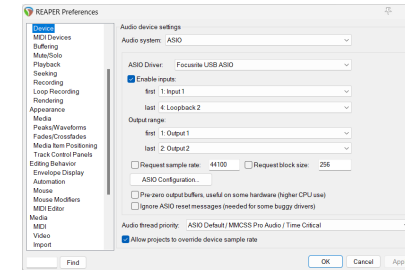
REAPER Preferences

Device
MIDI Devices
Buffering
Mute/Solo
Playback
Seeking
Recording
Loop Recording
Rendering
Appearance
Media
Peaks/Waveforms
Fades/Crossfades
Media Item Positioning
Track Control Panels
Editing Behavior
Envelope Display
Automation
Mouse
Mouse Modifiers
MIDI Editor
Media
MIDI
Video
Import

Find

Audio device settings
Audio system: ASIO
ASIO Driver: Focusrite USB ASIO
Enable inputs:
first 1: Input 1
last 4: Loopback 2
Output range:
first 1: Output 1
last 2: Output 2
Request sample rate: 44100
Request block size: 256
ASIO Configuration...
Pre-zero output buffers, useful on some hardware (higher CPU use)
Ignore ASIO reset messages (needed for some buggy drivers)
Audio thread priority: ASIO Default / MMCSS Pro Audio / Time Critical
Allow projects to override device sample rate

OK
Cancel
App